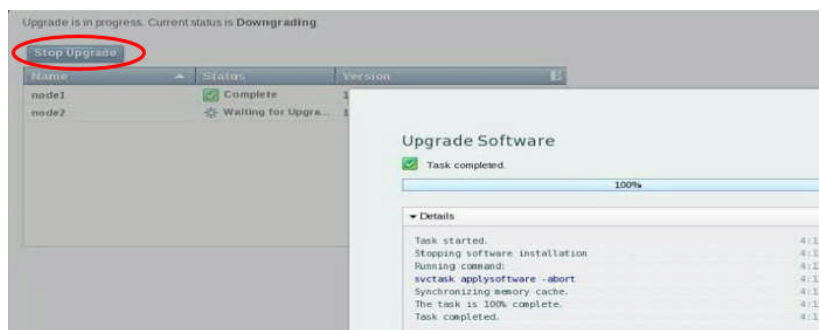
Upgrade is in progress. Current status is **Downgrading**.

Stop Upgrade

| Name | Status | Version |
|---|---|---|
| node1 | Complete | 1 |
| node2 | Waiting for Upgra... | 1 |

Upgrade Software

Task completed.

100%

▾ Details

Task started. 4:1
Stopping software installation 4:1
Running command: 4:1
svctask applysoftware -abort 4:1
Synchronizing memory cache. 4:1
The task is 100% complete. 4:1
Task completed. 4:1